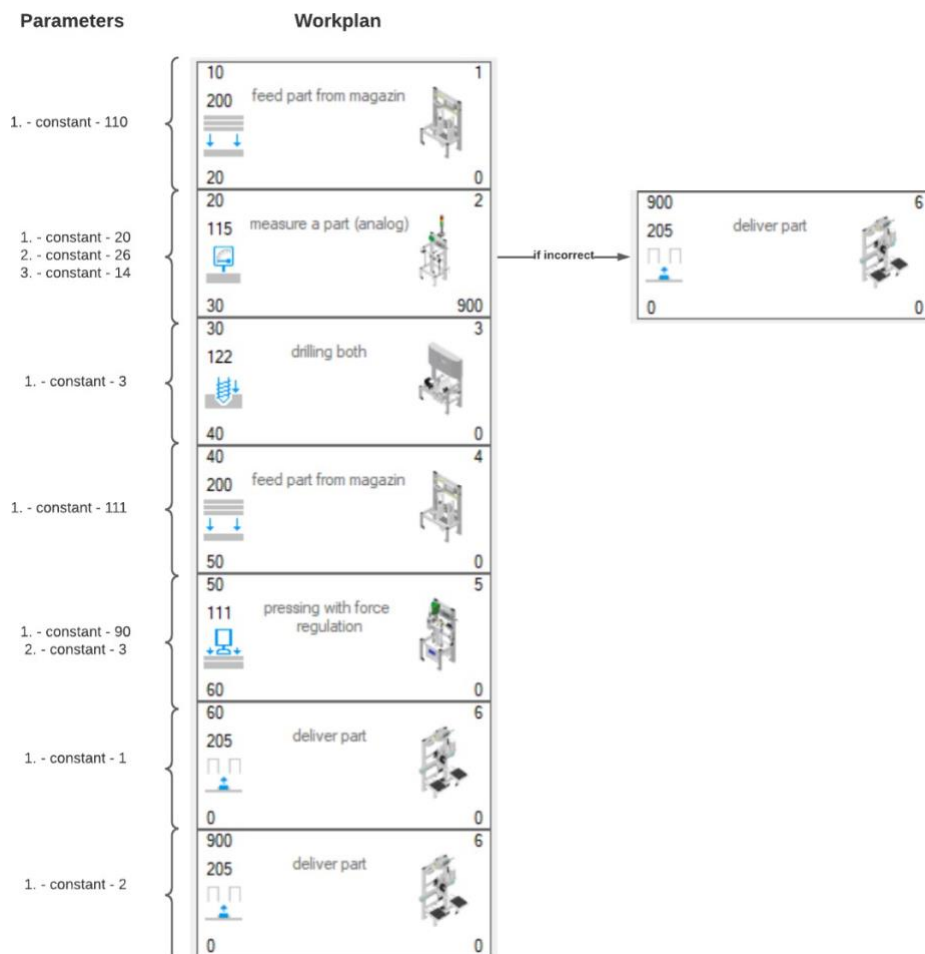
Parameters

Workplan

1. - constant - 110

10
200
feed part from magazin
1
20
0

1. - constant - 20
2. - constant - 26
3. - constant - 14

20
115
measure a part (analog)
2
30
900

if incorrect

900
205
deliver part
6
0
0

1. - constant - 3

30
122
drilling both
3
40
0

1. - constant - 111

40
200
feed part from magazin
4
50
0

1. - constant - 90
2. - constant - 3

50
111
pressing with force regulation
5
60
0

1. - constant - 1

60
205
deliver part
6
0
0

1. - constant - 2

900
205
deliver part
6
0
0